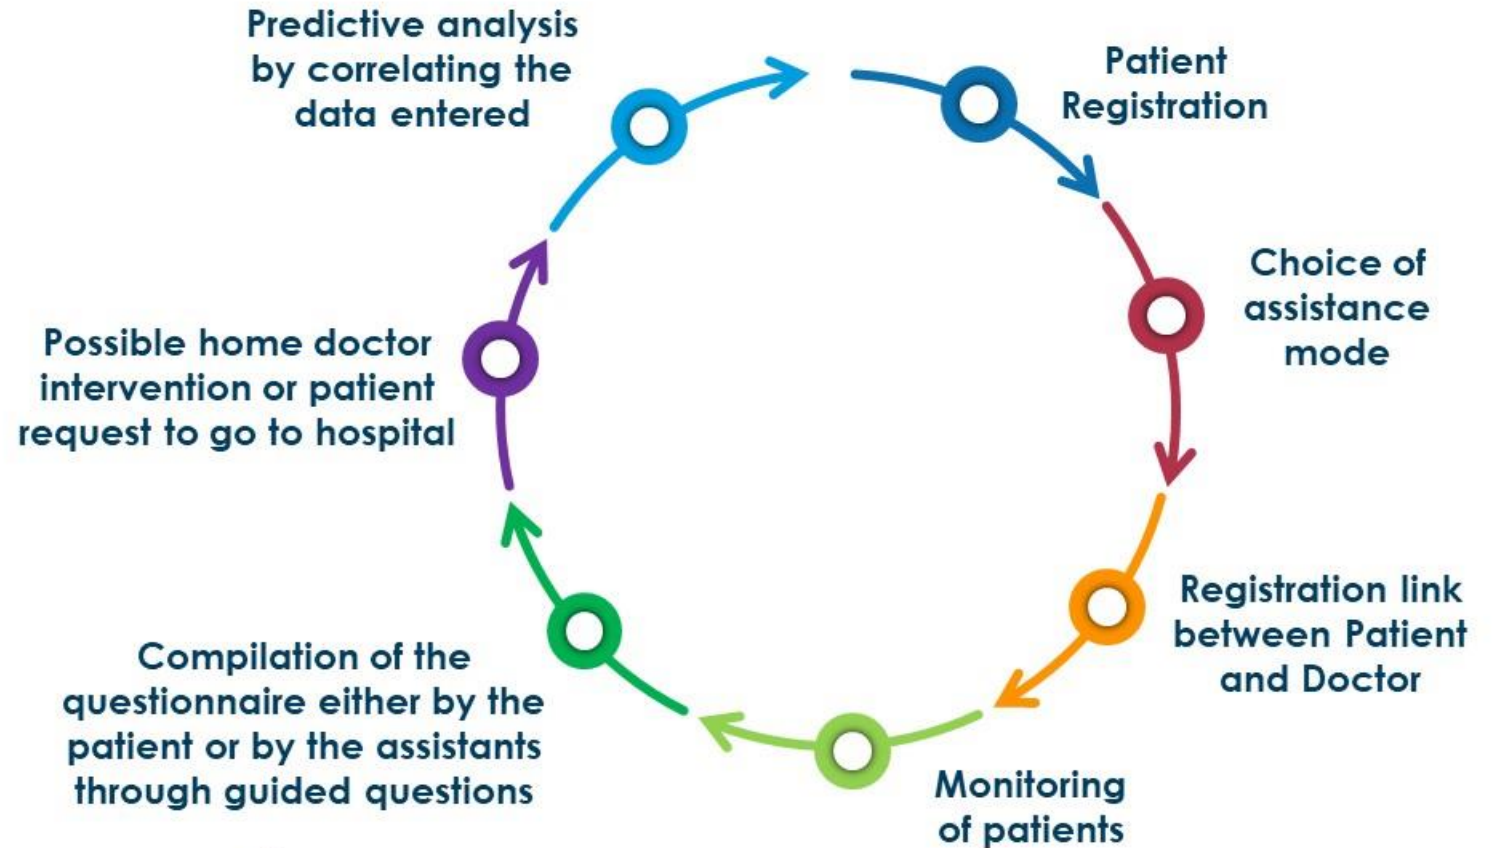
Patient Registration

Choice of assistance mode

Registration link between Patient and Doctor

Monitoring of patients

Compilation of the questionnaire either by the patient or by the assistants through guided questions

Possible home doctor intervention or patient request to go to hospital

Predictive analysis by correlating the data entered